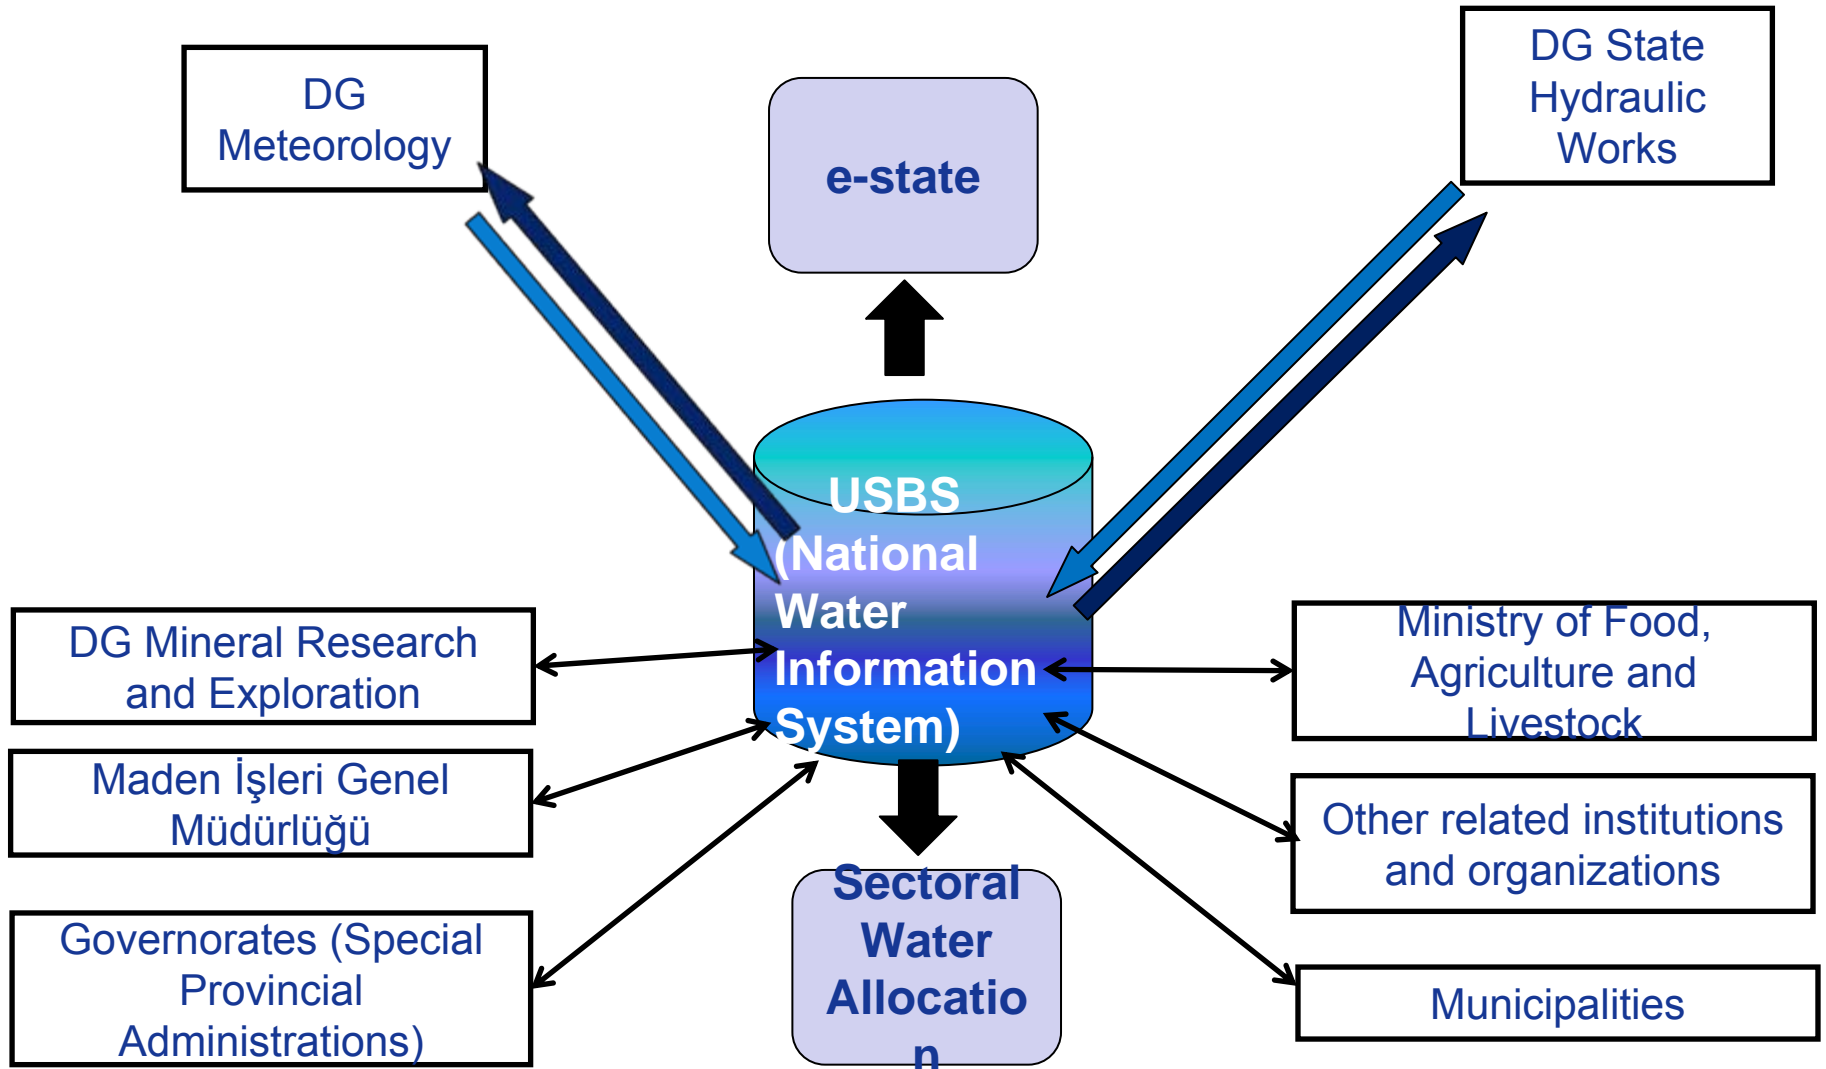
DG Meteorology

e-state

DG State Hydraulic Works

USBS (National Water Information System)

DG Mineral Research and Exploration

Maden İşleri Genel Müdürlüğü

Governorates (Special Provincial Administrations)

Sectoral Water Allocatio n

Ministry of Food, Agriculture and Livestock

Other related institutions and organizations

Municipalities